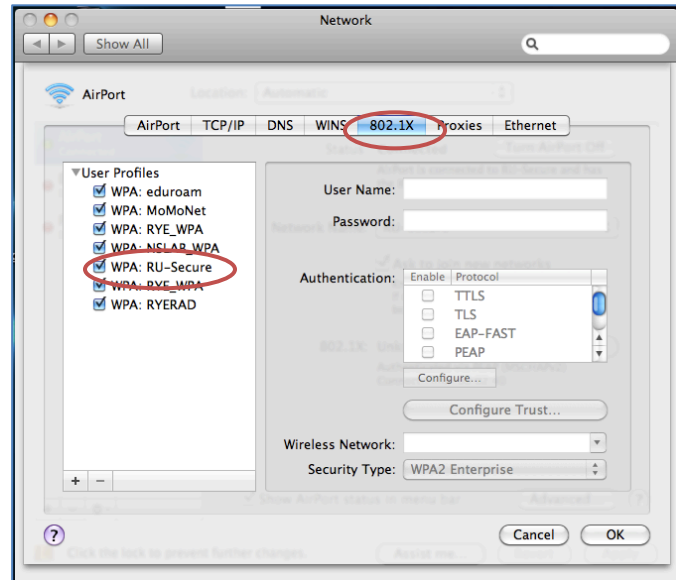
Network

Show All

AirPort

AirPort | TCP/IP | DNS | WINS | 802.1X | Proxies | Ethernet

User Profiles
WPA: eduroam
WPA: MoMoNet
WPA: RYE_WPA
WPA: NSLAB_WPA
WPA: RU-Secure
WPA: RYE_WPA
WPA: RYERAD

User Name:
Password:

Authentication:

| Enable | Protocol |
|---|---|
| | TTLS |
| | TLS |
| | EAP-FAST |
| | PEAP |

Configure...

Configure Trust...

Wireless Network:
Security Type: WPA2 Enterprise

+ −

?

Cancel
OK